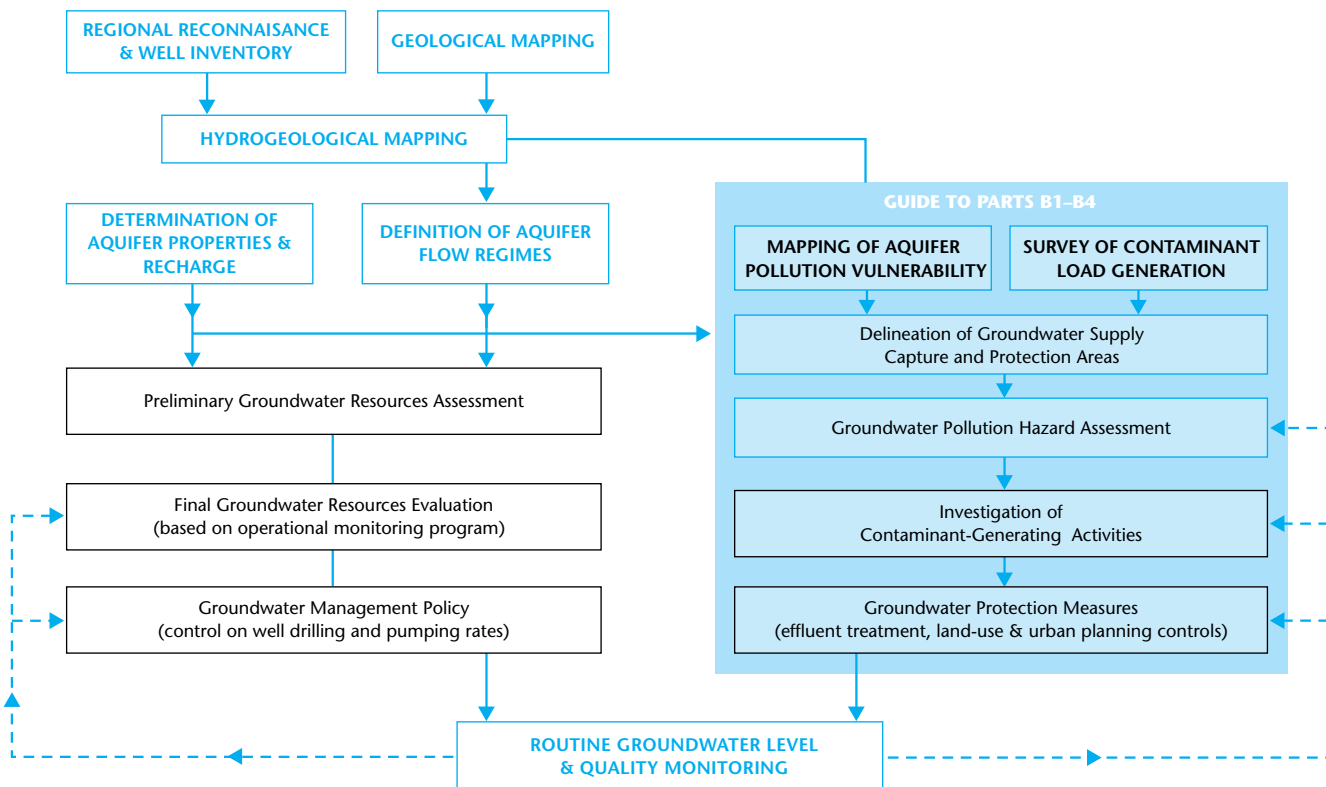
REGIONAL RECONNAISANCE & WELL INVENTORY

GEOLOGICAL MAPPING

HYDROGEOLOGICAL MAPPING

DETERMINATION OF AQUIFER PROPERTIES & RECHARGE

DEFINITION OF AQUIFER FLOW REGIMES

Preliminary Groundwater Resources Assessment

Final Groundwater Resources Evaluation (based on operational monitoring program)

Groundwater Management Policy (control on well drilling and pumping rates)

GUIDE TO PARTS B1–B4

MAPPING OF AQUIFER POLLUTION VULNERABILITY

SURVEY OF CONTAMINANT LOAD GENERATION

Delineation of Groundwater Supply Capture and Protection Areas

Groundwater Pollution Hazard Assessment

Investigation of Contaminant-Generating Activities

Groundwater Protection Measures (effluent treatment, land-use & urban planning controls)

ROUTINE GROUNDWATER LEVEL & QUALITY MONITORING